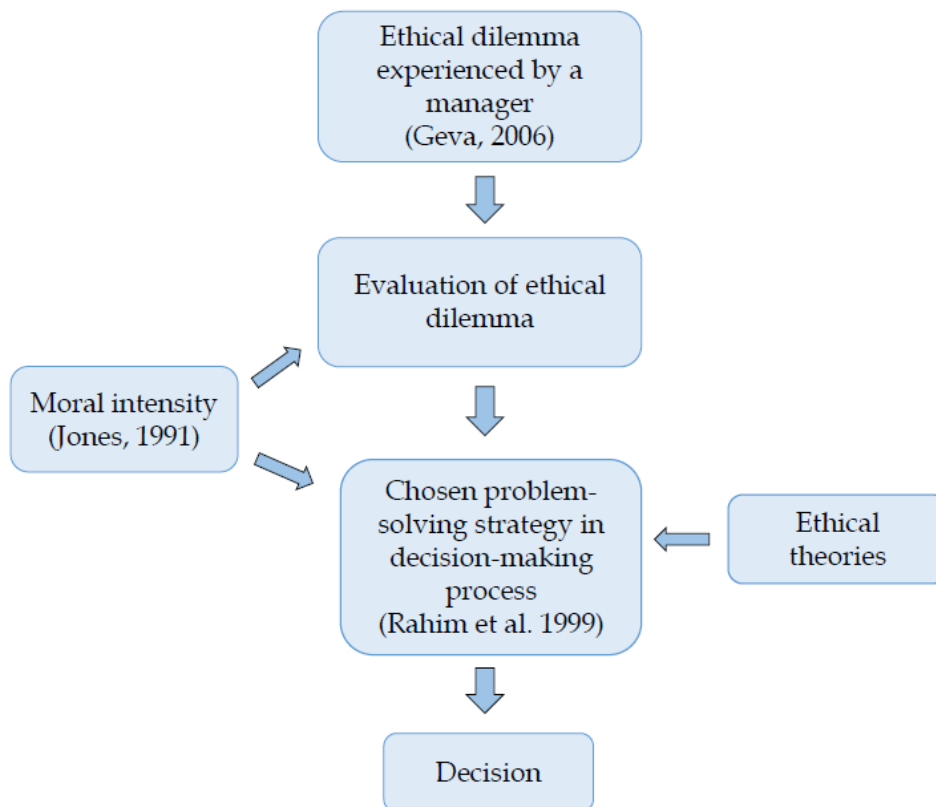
Ethical dilemma experienced by a manager (Geva, 2006)

Evaluation of ethical dilemma

Moral intensity (Jones, 1991)

Chosen problem-solving strategy in decision-making process (Rahim et al. 1999)

Ethical theories

Decision